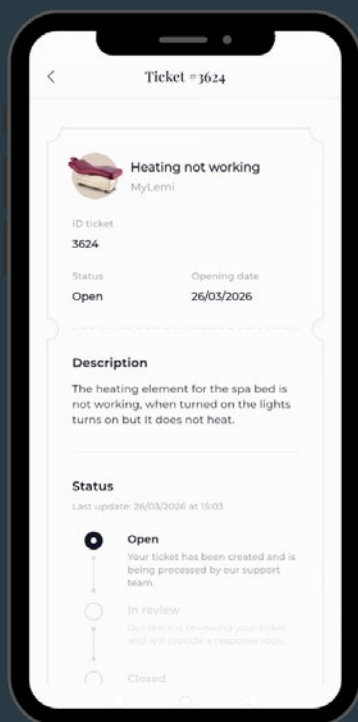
<

Ticket #3624

Heating not working
MyLemi

ID ticket
3624

Status
Open

Opening date
26/03/2026

Description

The heating element for the spa bed is not working, when turned on the lights turns on but It does not heat.

Status

Last update: 26/03/2026 at 15:03

Open
Your ticket has been created and is being processed by our support team.

In review
Our team is reviewing your ticket and will provide a response soon.

Closed